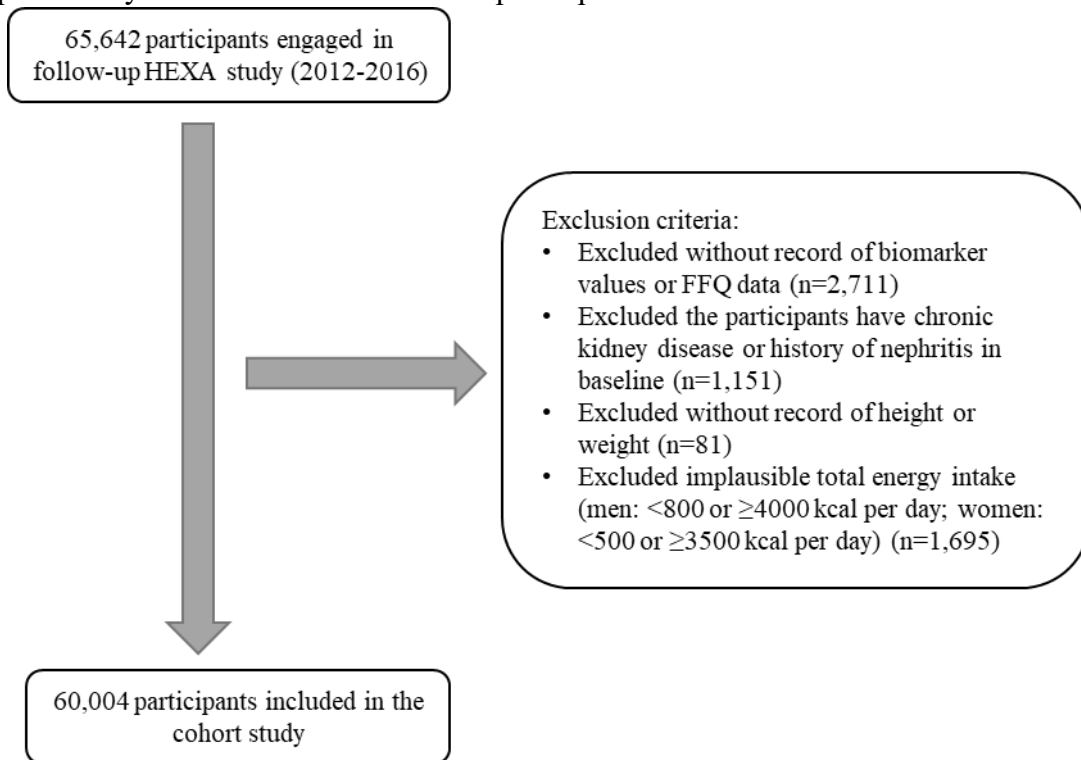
65,642 participants engaged in follow-up HEXA study (2012-2016)

Exclusion criteria:
• Excluded without record of biomarker values or FFQ data (n=2,711)
• Excluded the participants have chronic kidney disease or history of nephritis in baseline (n=1,151)
• Excluded without record of height or weight (n=81)
• Excluded implausible total energy intake (men: <800 or ≥4000 kcal per day; women: <500 or ≥3500 kcal per day) (n=1,695)

60,004 participants included in the cohort study